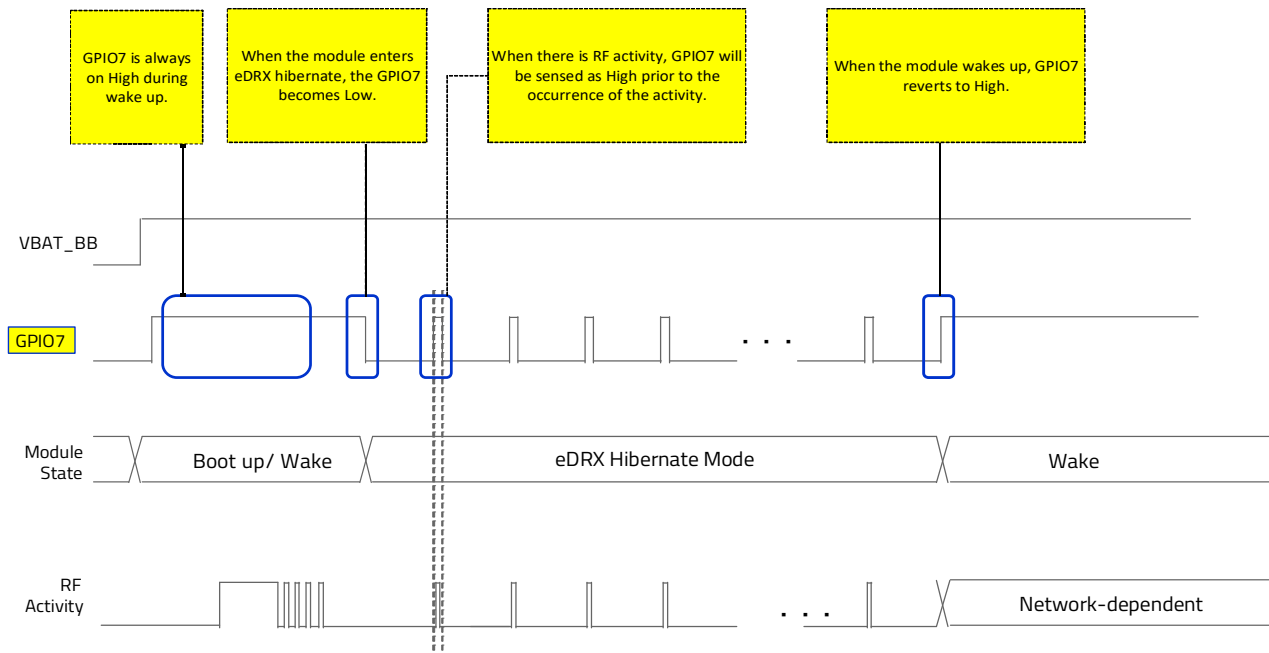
GPIO7 is always on High during wake up.

When the module enters eDRX hibernate, the GPIO7 becomes Low.

When there is RF activity, GPIO7 will be sensed as High prior to the occurrence of the activity.

When the module wakes up, GPIO7 reverts to High.

VBAT_BB

GPIO7

. . .

Module State

Boot up/ Wake

eDRX Hibernate Mode

Wake

RF Activity

. . .

Network-dependent